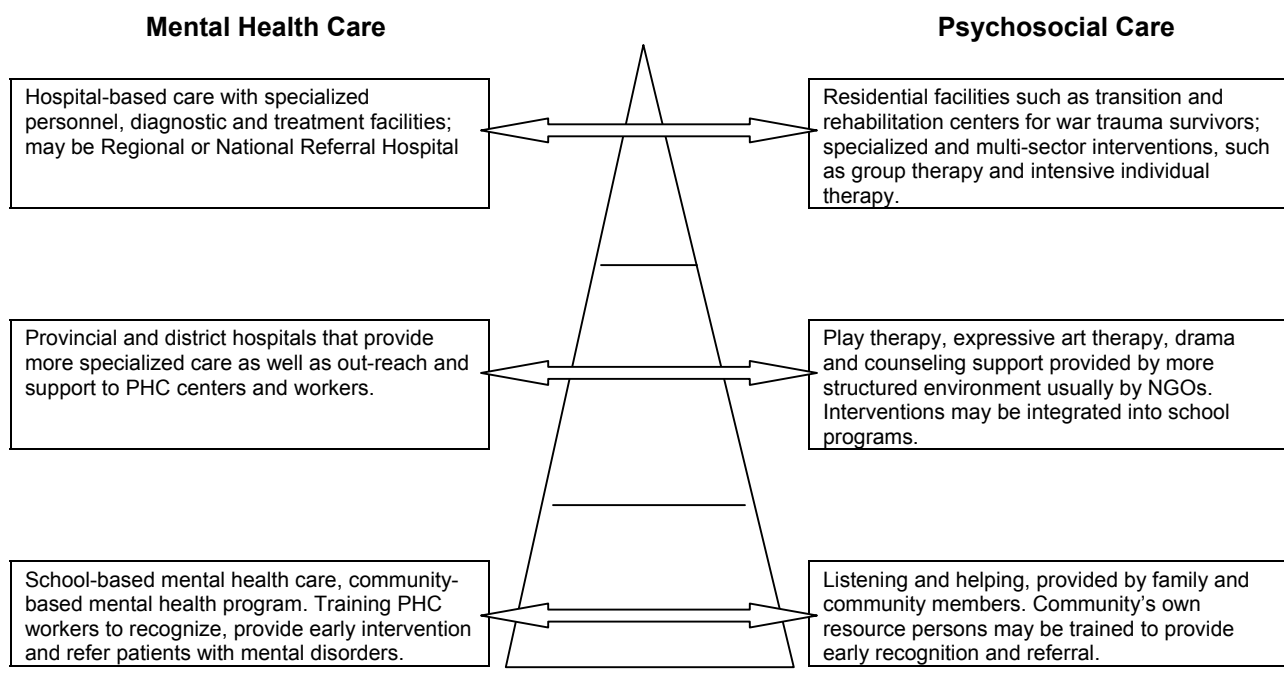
Mental Health Care

Psychosocial Care

Hospital-based care with specialized personnel, diagnostic and treatment facilities; may be Regional or National Referral Hospital

Residential facilities such as transition and rehabilitation centers for war trauma survivors; specialized and multi-sector interventions, such as group therapy and intensive individual therapy.

Provincial and district hospitals that provide more specialized care as well as out-reach and support to PHC centers and workers.

Play therapy, expressive art therapy, drama and counseling support provided by more structured environment usually by NGOs. Interventions may be integrated into school programs.

School-based mental health care, community-based mental health program. Training PHC workers to recognize, provide early intervention and refer patients with mental disorders.

Listening and helping, provided by family and community members. Community's own resource persons may be trained to provide early recognition and referral.